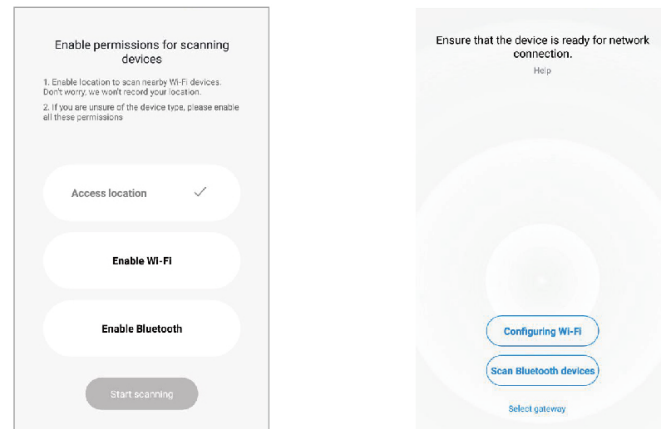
Enable permissions for scanning devices

1. Enable location to scan nearby Wi-Fi devices. Don't worry, we won't record your location.

2. If you are unsure of the device type, please enable all these permissions

Access location ✓

Enable Wi-Fi

Enable Bluetooth

Start scanning

Ensure that the device is ready for network connection.

Help

Configuring Wi-Fi

Scan Bluetooth devices

Select gateway